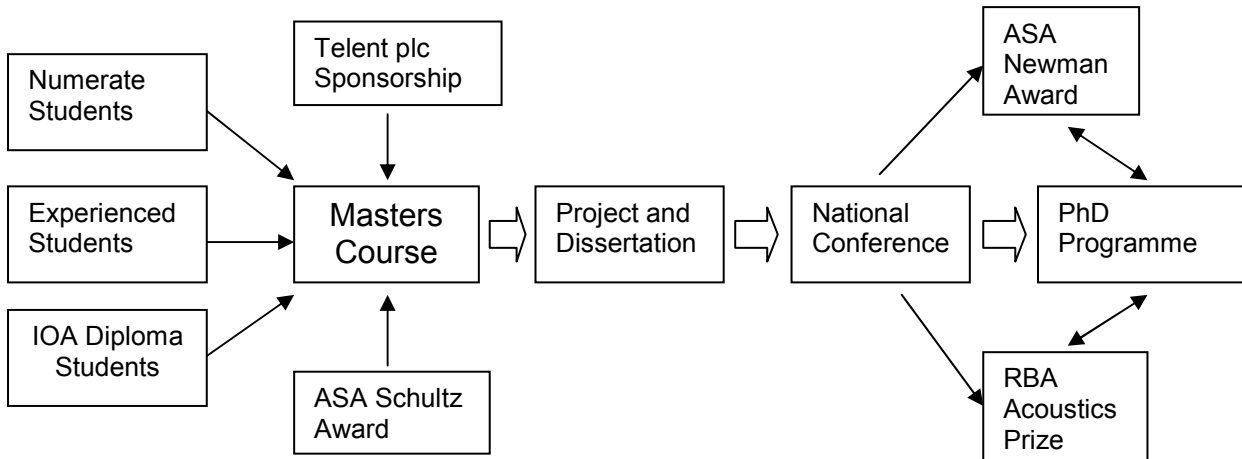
Telent plc Sponsorship

Numerate Students

Experienced Students

IOA Diploma Students

Masters Course

ASA Schultz Award

Project and Dissertation

National Conference

ASA Newman Award

PhD Programme

RBA Acoustics Prize